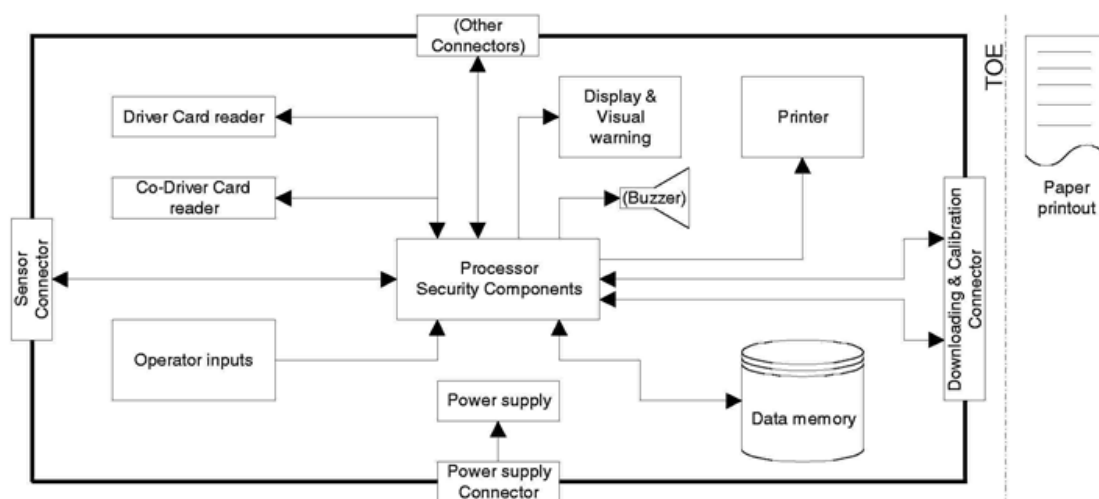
(Other Connectors)

TOE

Driver Card reader

Display & Visual warning

Printer

Co-Driver Card reader

(Buzzer)

Paper printout

Sensor Connector

Processor Security Components

Downloading & Calibration Connector

Operator inputs

Data memory

Power supply

Power supply Connector